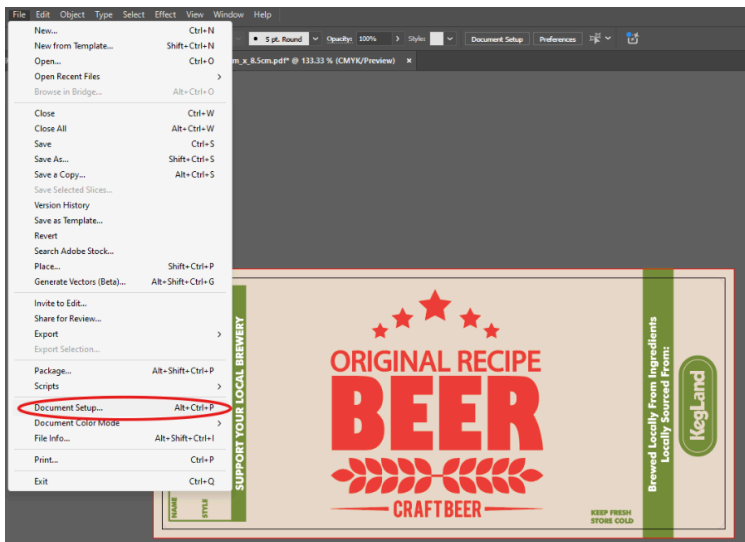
File Edit Object Type Select Effect View Window Help

5 pt. Round Opacity: 100% Styles: Document Setup Preferences

m_x_8.5cm.pdf* @ 133.33 % (CMYK/Preview) ×

New... Ctrl+N
New from Template... Shift+Ctrl+N
Open... Ctrl+O
Open Recent Files
Browse in Bridge... Alt+Ctrl+O
Close Ctrl+W
Close All Alt+Ctrl+W
Save Ctrl+S
Save As... Shift+Ctrl+S
Save a Copy... Alt+Ctrl+S
Save Selected Slices...
Version History
Save as Template...
Revert
Search Adobe Stock...
Place... Shift+Ctrl+P
Generate Vectors (Beta)... Alt+Shift+Ctrl+G
Invite to Edit...
Share for Review...
Export
Export Selection...
Package... Alt+Shift+Ctrl+P
Scripts
Document Setup... Alt+Ctrl+P
Document Color Mode
File Info... Alt+Shift+Ctrl+I
Print... Ctrl+P
Exit Ctrl+Q

SUPPORT YOUR LOCAL BREWERY
NAME
STYLE

ORIGINAL RECIPE
BEER
CRAFT BEER

KEEP FRESH
STORE COLD

Brewed Locally From Ingredients
Locally Sourced From:

KegLand